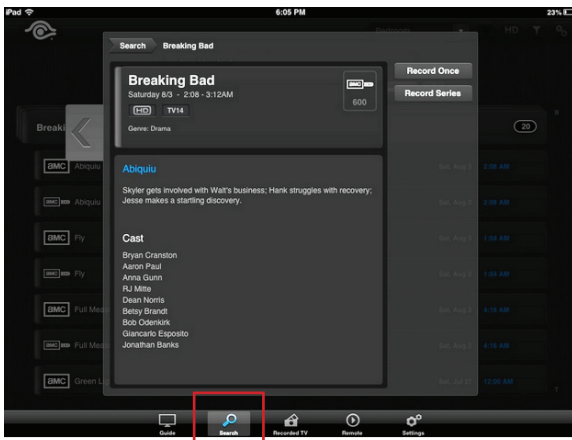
iPad
6:05 PM
23%

Search Breaking Bad

Breaking Bad
Saturday 8/3 - 2:08 - 3:12AM
HD TV14
Genre: Drama

AMC
600

Record Once
Record Series

Breaki
20

AMC Abiquiu
AMC Abiquiu
AMC Fly
AMC Fly
AMC Full Mea
AMC Full Mea
AMC Green L

Abiquiu

Skyler gets involved with Walt's business; Hank struggles with recovery; Jesse makes a startling discovery.

Cast
Bryan Cranston
Aaron Paul
Anna Gunn
RJ Mitte
Dean Norris
Betsy Brandt
Bob Odenkirk
Giancarlo Esposito
Jonathan Banks

Guide
Search
Recorded TV
Remote
Settings